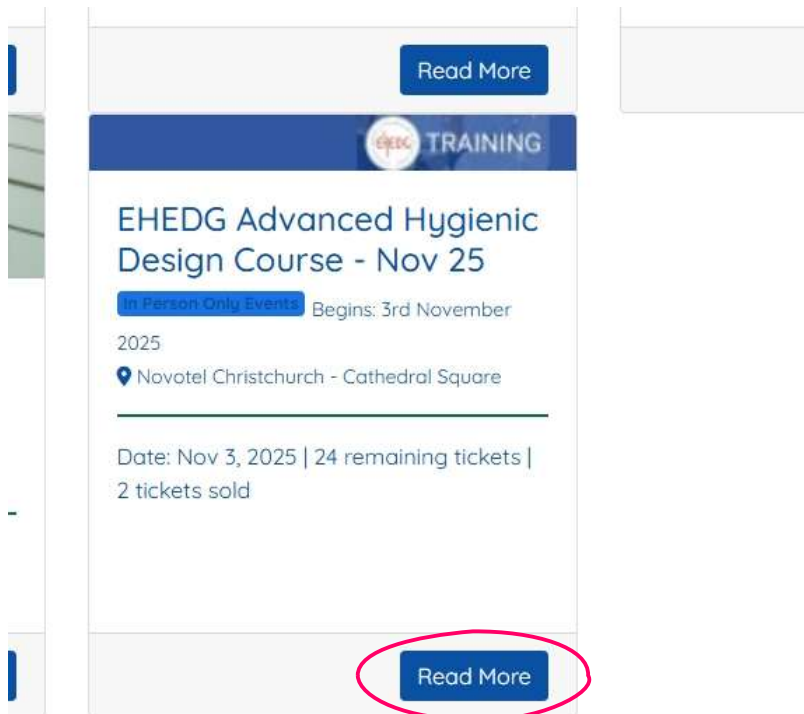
Read More

EHEDG TRAINING

EHEDG Advanced Hygienic Design Course - Nov 25

In Person Only Events Begins: 3rd November 2025

Novotel Christchurch - Cathedral Square

Date: Nov 3, 2025 | 24 remaining tickets | 2 tickets sold

Read More